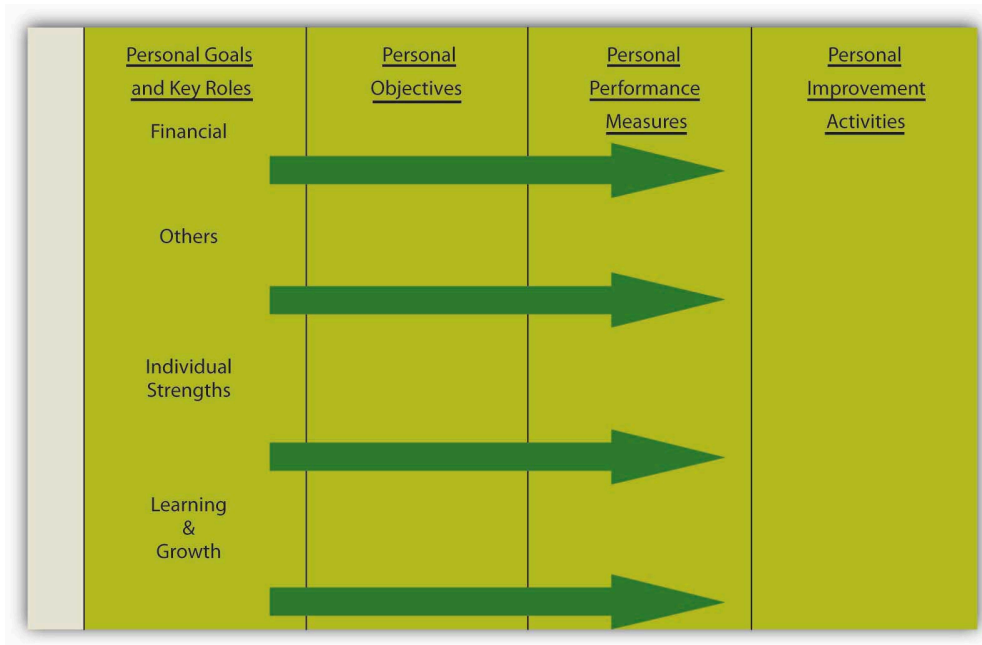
| Personal Goals and Key Roles | Personal Objectives | Personal Performance Measures | Personal Improvement Activities |
|---|---|---|---|
| Financial | | | |
| Others | | | |
| Individual Strengths | | | |
| Learning & Growth | | | |